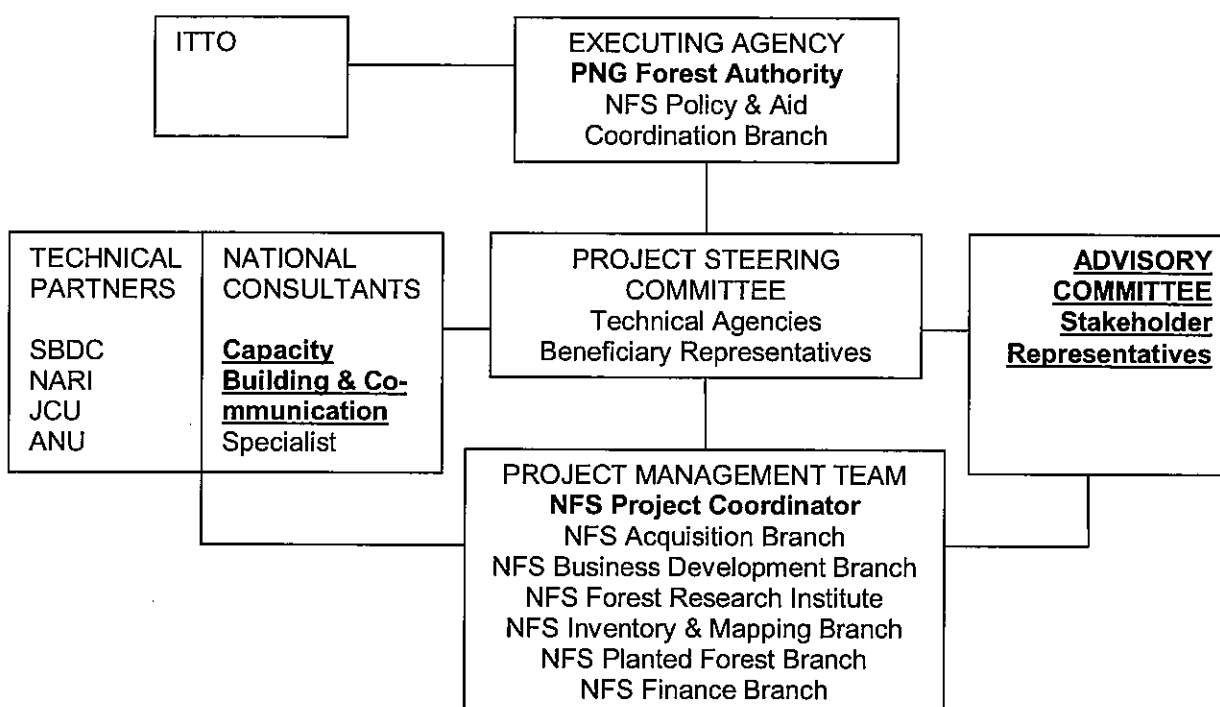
ITTO

EXECUTING AGENCY
**PNG Forest Authority**
NFS Policy & Aid Coordination Branch

TECHNICAL PARTNERS

SBDC
NARI
JCU
ANU

NATIONAL CONSULTANTS

**Capacity Building & Communication**
Specialist

PROJECT STEERING COMMITTEE
Technical Agencies
Beneficiary Representatives

**ADVISORY COMMITTEE**
**Stakeholder Representatives**

PROJECT MANAGEMENT TEAM
**NFS Project Coordinator**
NFS Acquisition Branch
NFS Business Development Branch
NFS Forest Research Institute
NFS Inventory & Mapping Branch
NFS Planted Forest Branch
NFS Finance Branch